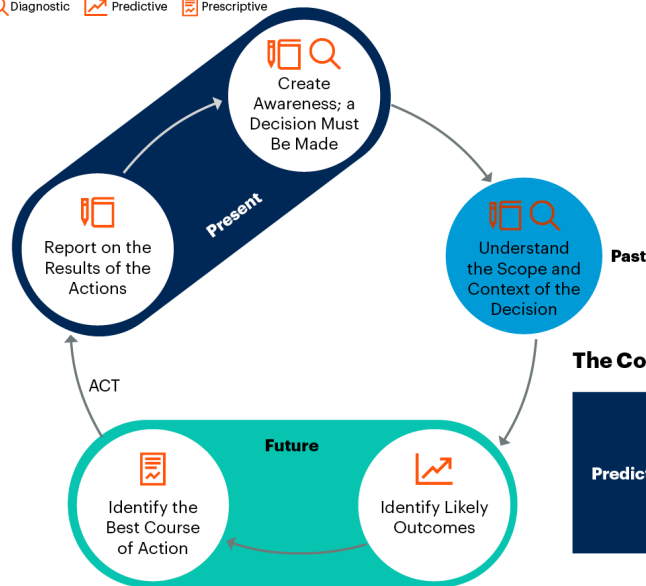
Diagnostic Predictive Prescriptive

Create Awareness; a Decision Must Be Made

Present

Report on the Results of the Actions

Understand the Scope and Context of the Decision

Past

The Co

ACT

Future

Identify the Best Course of Action

Identify Likely Outcomes

Predict